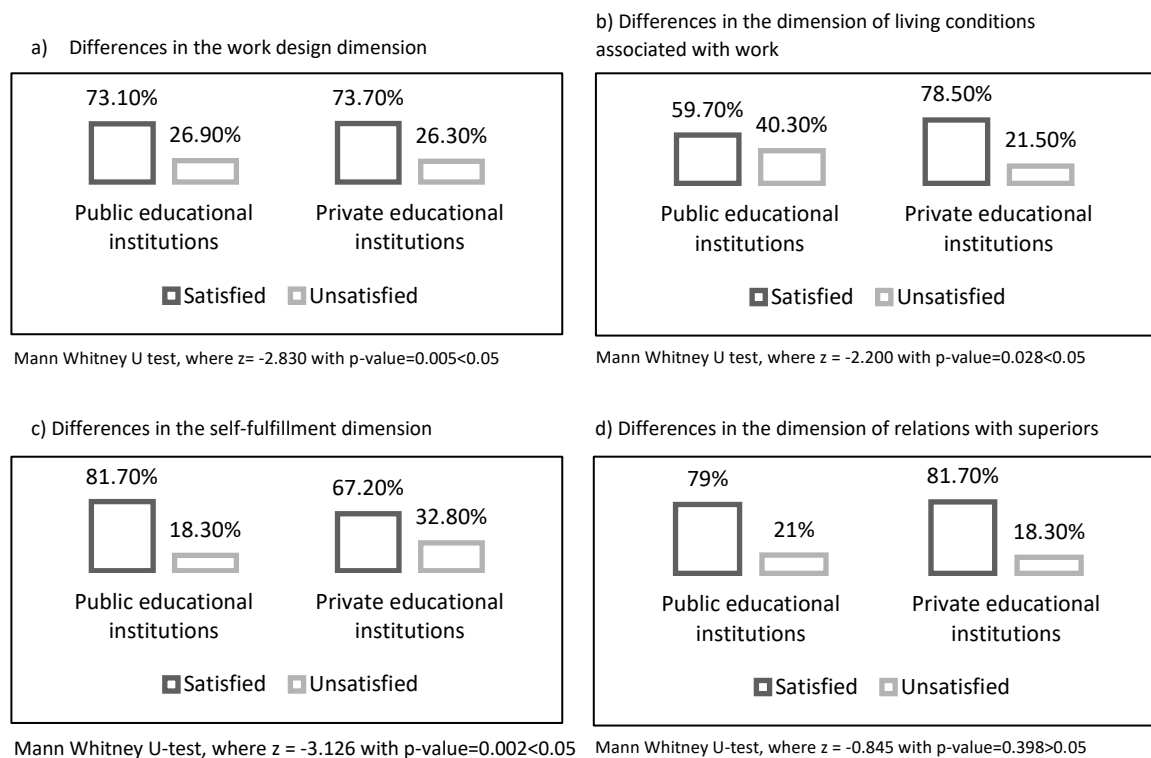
a) Differences in the work design dimension

73.10%
26.90%
73.70%
26.30%

Public educational institutions
Private educational institutions

Satisfied Unsatisfied

Mann Whitney U test, where z= -2.830 with p-value=0.005<0.05

b) Differences in the dimension of living conditions associated with work

59.70%
40.30%
78.50%
21.50%

Public educational institutions
Private educational institutions

Satisfied Unsatisfied

Mann Whitney U test, where z = -2.200 with p-value=0.028<0.05

c) Differences in the self-fulfillment dimension

81.70%
18.30%
67.20%
32.80%

Public educational institutions
Private educational institutions

Satisfied Unsatisfied

Mann Whitney U-test, where z = -3.126 with p-value=0.002<0.05

d) Differences in the dimension of relations with superiors

79%
21%
81.70%
18.30%

Public educational institutions
Private educational institutions

Satisfied Unsatisfied

Mann Whitney U-test, where z = -0.845 with p-value=0.398>0.05